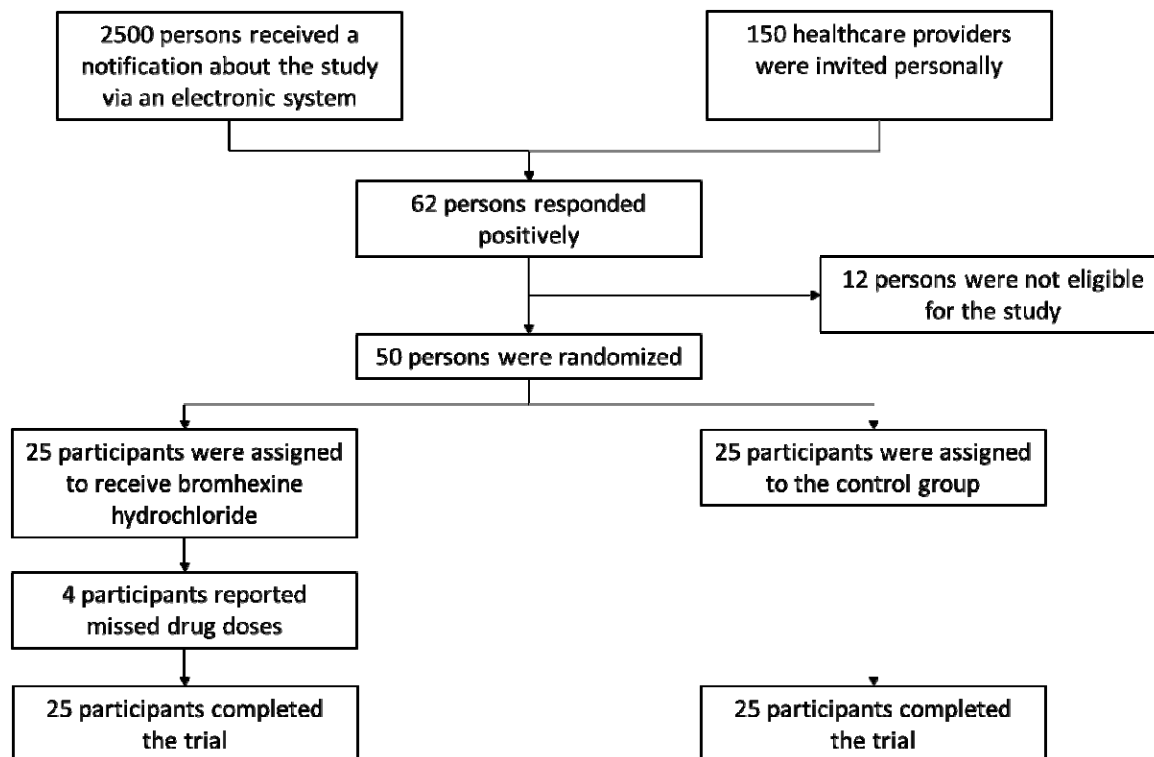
2500 persons received a notification about the study via an electronic system

150 healthcare providers were invited personally

62 persons responded positively

12 persons were not eligible for the study

50 persons were randomized

25 participants were assigned to receive bromhexine hydrochloride

25 participants were assigned to the control group

4 participants reported missed drug doses

25 participants completed the trial

25 participants completed the trial